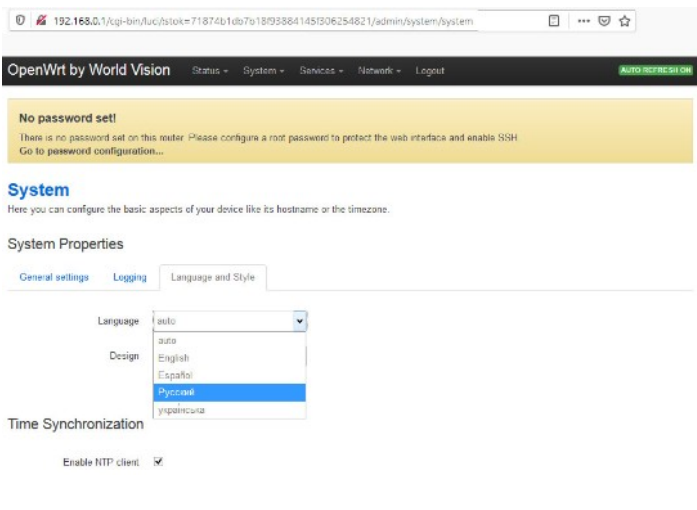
192.168.0.1/cgi-bin/luci/;stok=71874b1db7b18f93884145f306254821/admin/system/system

OpenWrt by World Vision Status System Services Network Logout AUTO REFRESH ON

No password set!
There is no password set on this router. Please configure a root password to protect the web interface and enable SSH.
Go to password configuration...

System
Here you can configure the basic aspects of your device like its hostname or the timezone.

System Properties

General settings Logging Language and Style

Language auto
auto
English
Español
Русский
українська

Design

Time Synchronization

Enable NTP client